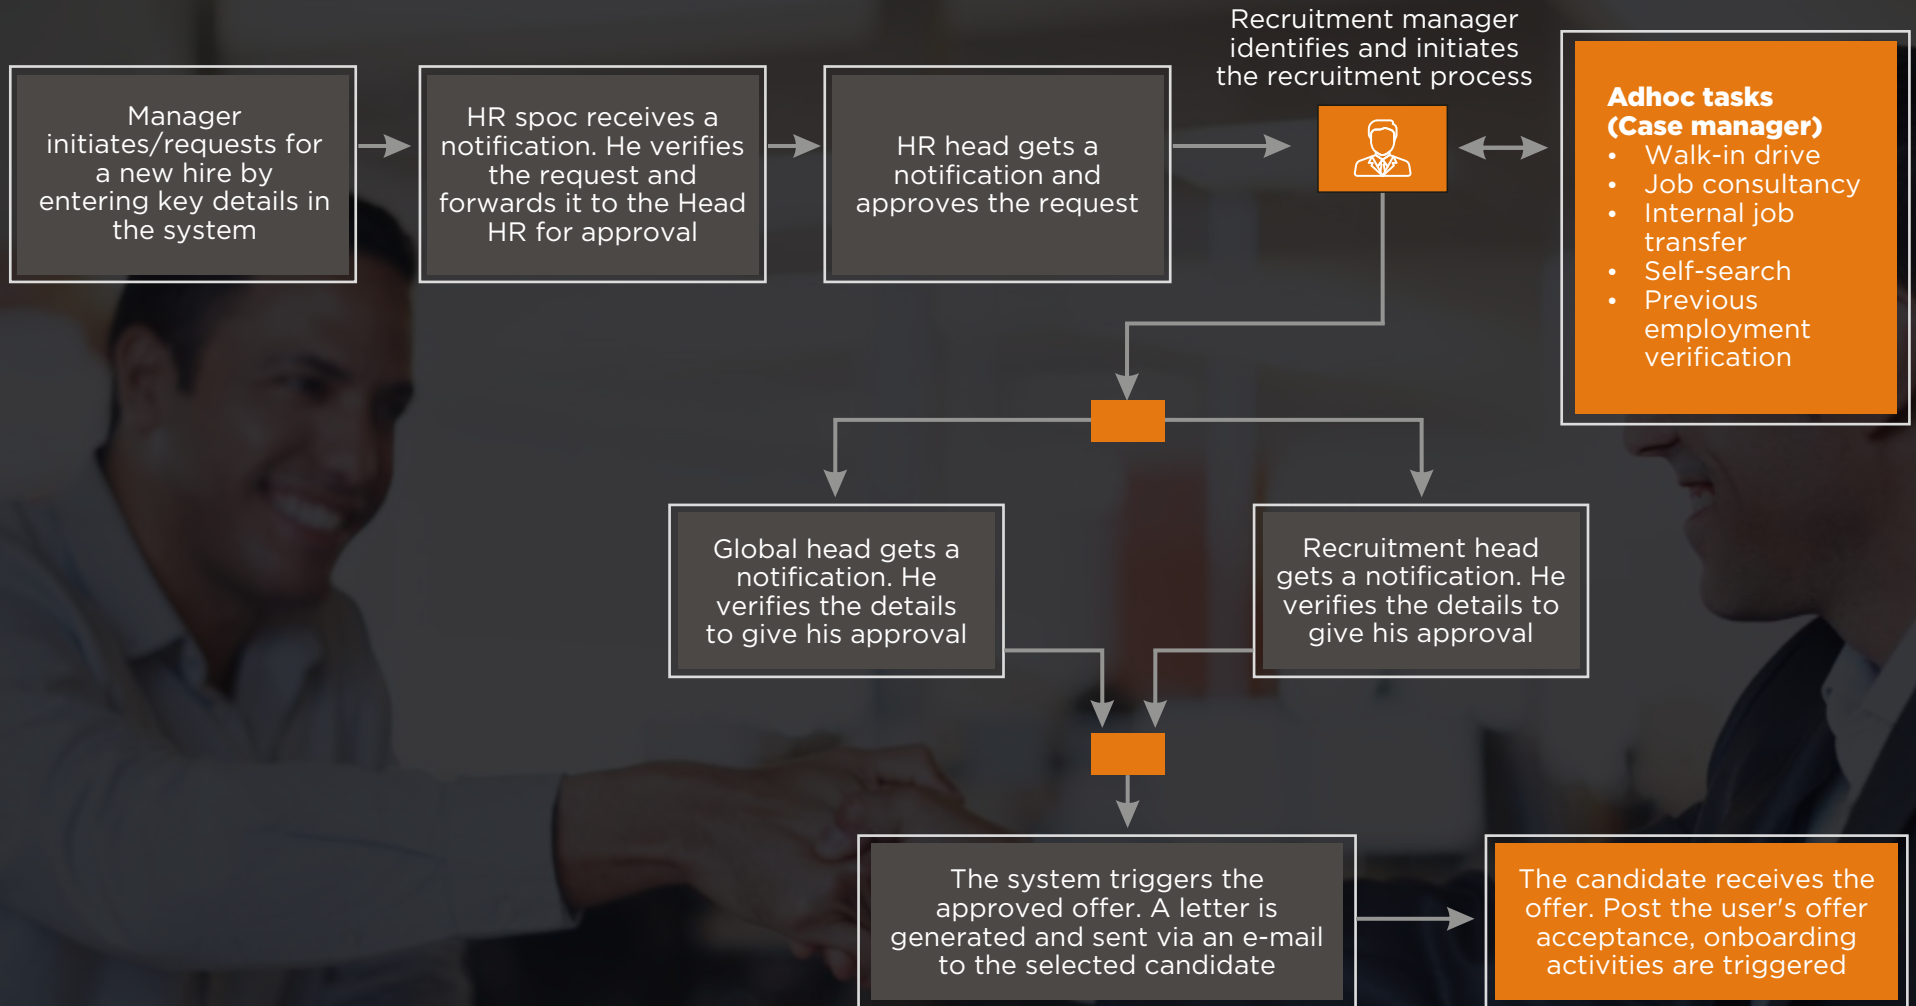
Manager initiates/requests for a new hire by entering key details in the system

HR spoc receives a notification. He verifies the request and forwards it to the Head HR for approval

HR head gets a notification and approves the request

Recruitment manager identifies and initiates the recruitment process

Adhoc tasks (Case manager)
- Walk-in drive
- Job consultancy
- Internal job transfer
- Self-search
- Previous employment verification

Global head gets a notification. He verifies the details to give his approval

Recruitment head gets a notification. He verifies the details to give his approval

The system triggers the approved offer. A letter is generated and sent via an e-mail to the selected candidate

The candidate receives the offer. Post the user's offer acceptance, onboarding activities are triggered